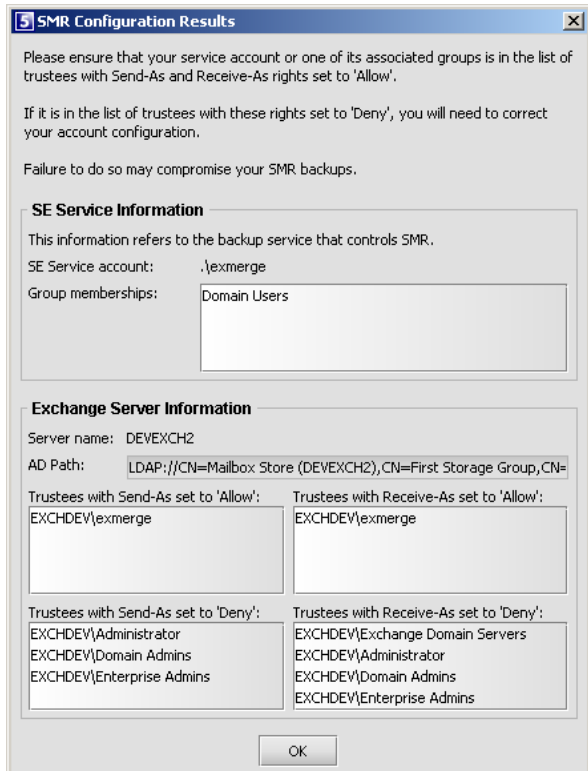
SMR Configuration Results

Please ensure that your service account or one of its associated groups is in the list of trustees with Send-As and Receive-As rights set to 'Allow'.

If it is in the list of trustees with these rights set to 'Deny', you will need to correct your account configuration.

Failure to do so may compromise your SMR backups.

SE Service Information

This information refers to the backup service that controls SMR.

SE Service account: .\exmerge

Group memberships: Domain Users

Exchange Server Information

Server name: DEVEXCH2

AD Path: LDAP://CN=Mailbox Store (DEVEXCH2),CN=First Storage Group,CN=

Trustees with Send-As set to 'Allow':
EXCHDEV\exmerge

Trustees with Receive-As set to 'Allow':
EXCHDEV\exmerge

Trustees with Send-As set to 'Deny':
EXCHDEV\Administrator
EXCHDEV\Domain Admins
EXCHDEV\Enterprise Admins

Trustees with Receive-As set to 'Deny':
EXCHDEV\Exchange Domain Servers
EXCHDEV\Administrator
EXCHDEV\Domain Admins
EXCHDEV\Enterprise Admins

OK